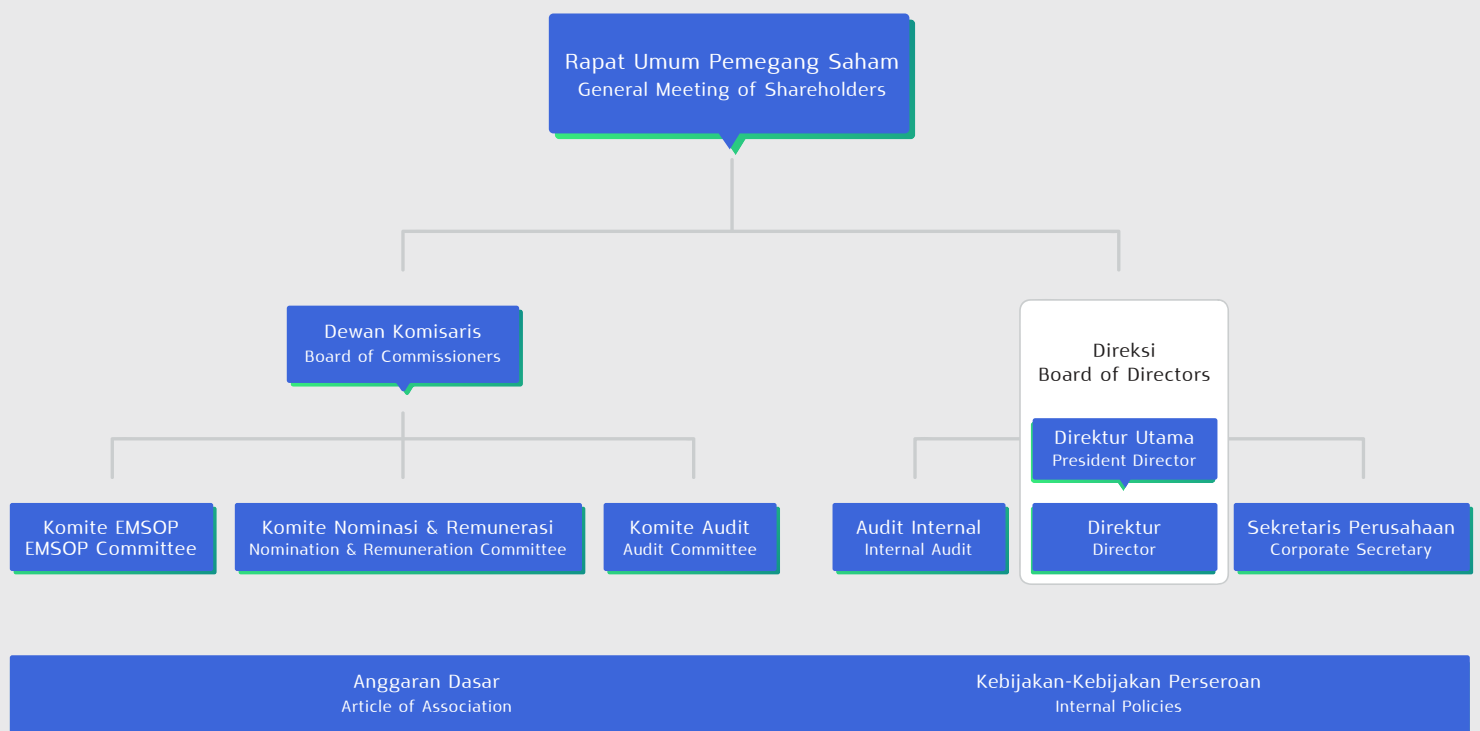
Rapat Umum Pemegang Saham
General Meeting of Shareholders

Dewan Komisaris
Board of Commissioners

Direksi
Board of Directors

Direktur Utama
President Director

Komite EMSOP
EMSOP Committee

Komite Nominasi & Remunerasi
Nomination & Remuneration Committee

Komite Audit
Audit Committee

Audit Internal
Internal Audit

Direktur
Director

Sekretaris Perusahaan
Corporate Secretary

Anggaran Dasar
Article of Association

Kebijakan-Kebijakan Perseroan
Internal Policies